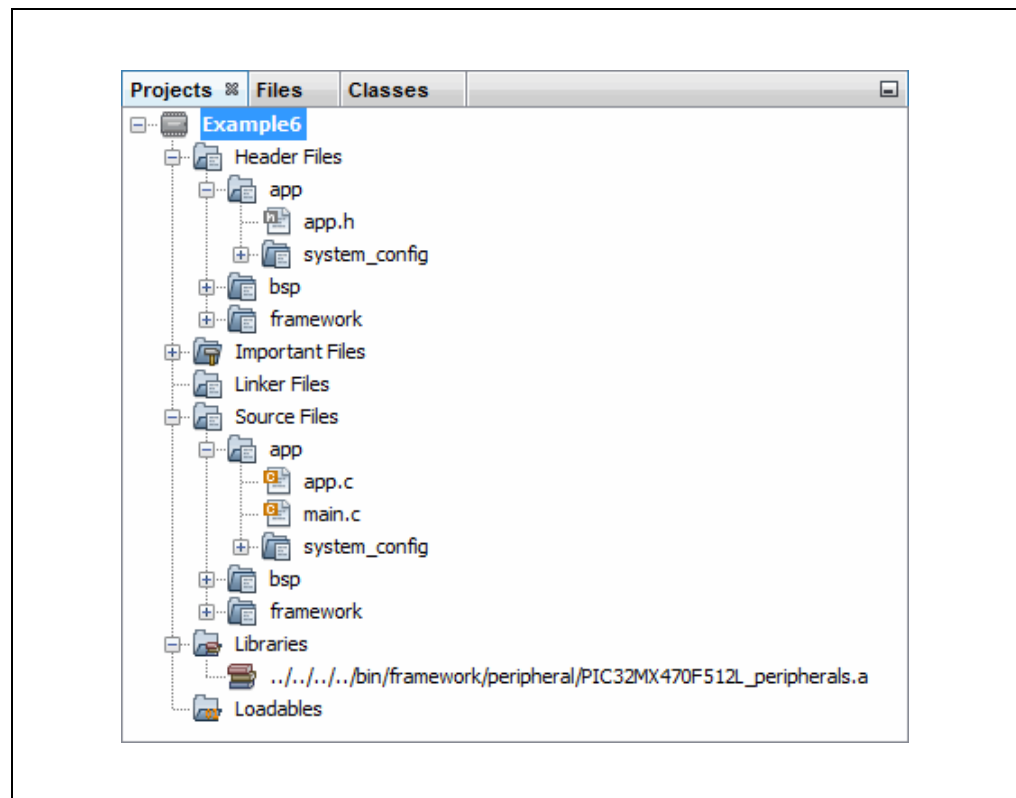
Projects Files Classes

Example6
Header Files
app
app.h
system_config
bsp
framework
Important Files
Linker Files
Source Files
app
app.c
main.c
system_config
bsp
framework
Libraries
../../../../bin/framework/peripheral/PIC32MX470F512L_peripherals.a
Loadables